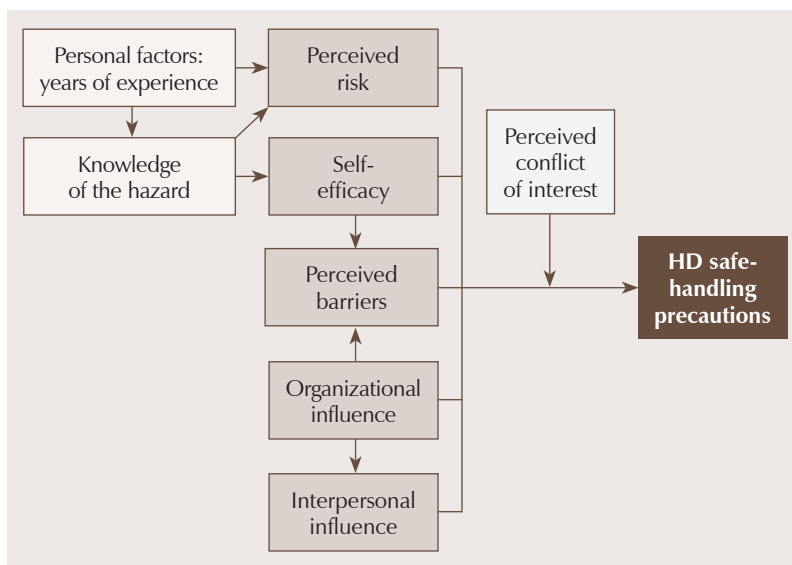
Personal factors: years of experience

Perceived risk

Knowledge of the hazard

Self-efficacy

Perceived conflict of interest

Perceived barriers

HD safe-handling precautions

Organizational influence

Interpersonal influence